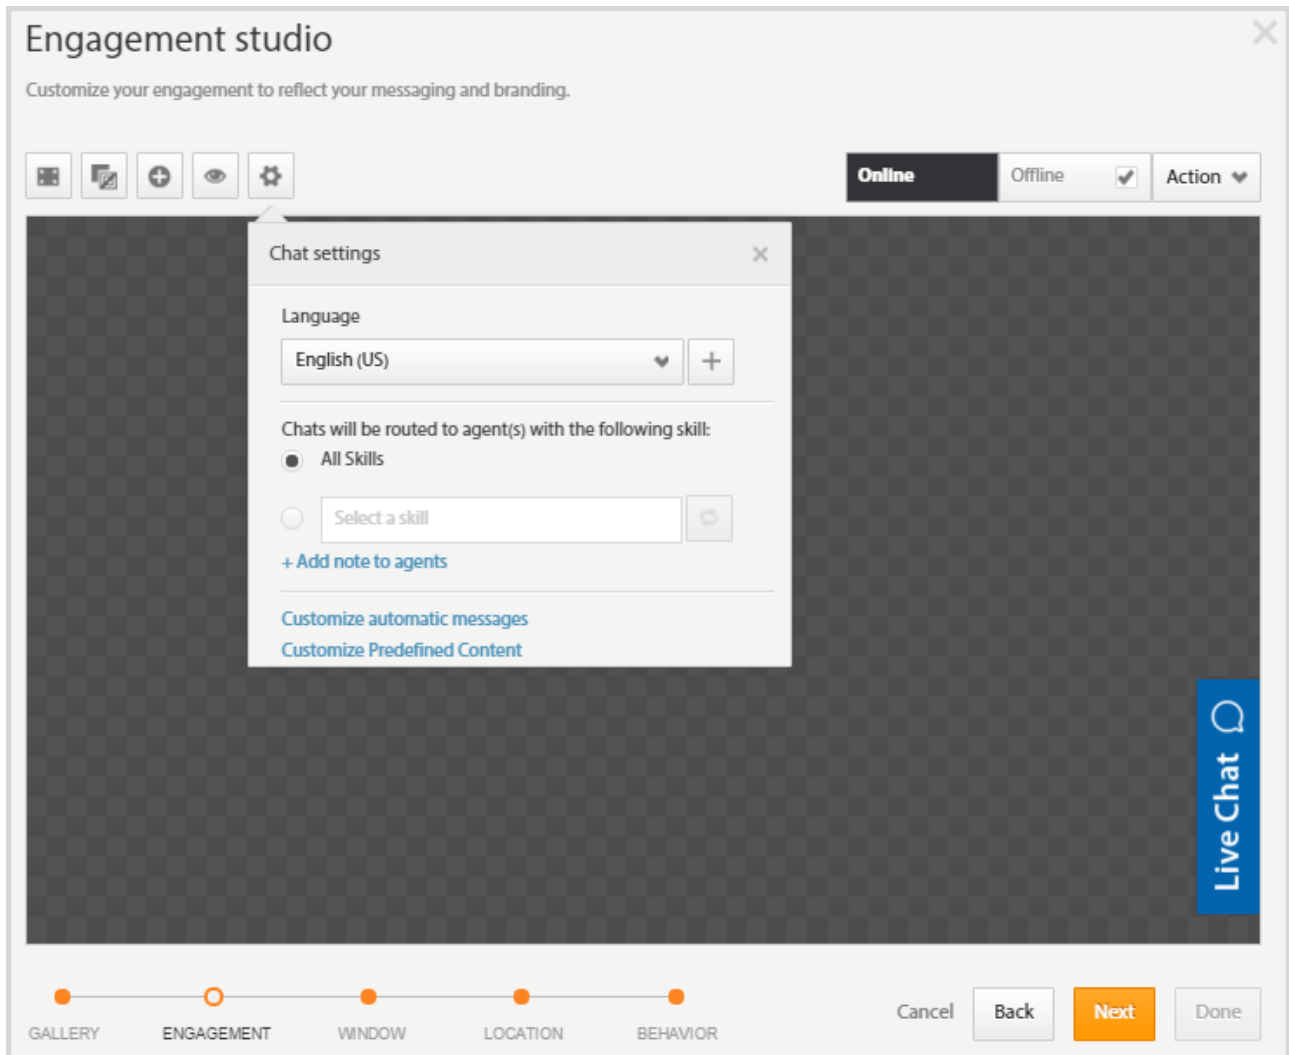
Engagement studio

Customize your engagement to reflect your messaging and branding.

Online Offline Action

Chat settings

Language

English (US)

Chats will be routed to agent(s) with the following skill:

All Skills

Select a skill

+ Add note to agents

Customize automatic messages

Customize Predefined Content

Live Chat

GALLERY ENGAGEMENT WINDOW LOCATION BEHAVIOR

Cancel Back Next Done